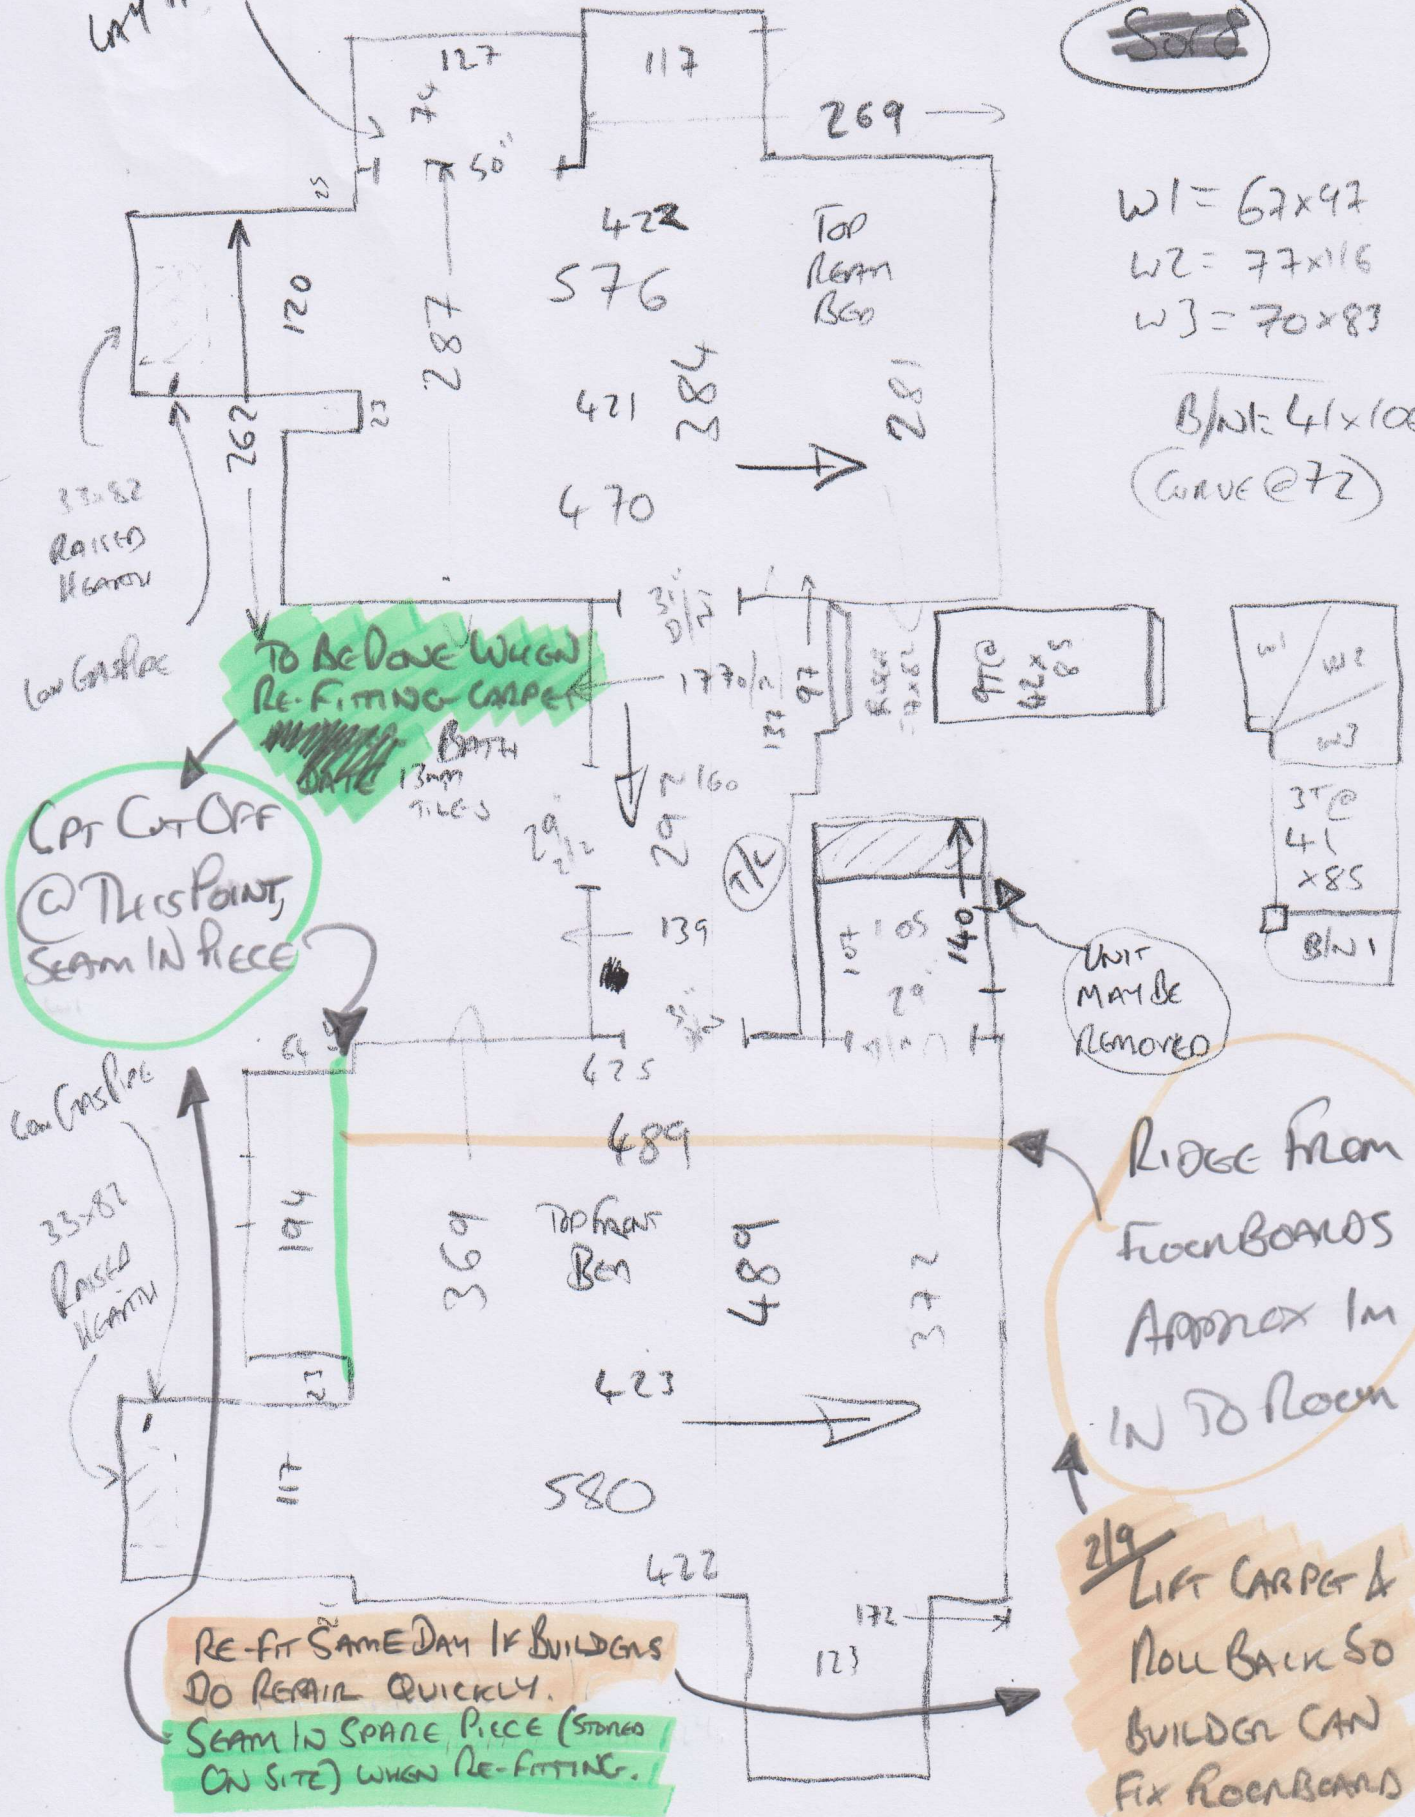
LAY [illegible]

SOLD

127
117
74
50"
25
269
422
576
TOP REAR BED
W1 = 67x47
W2 = 77x16
W3 = 70x83
120
287
384
281
421
262
23
B/IN: 41x10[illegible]
(CURVE @72)
470
33x82 RAISED HEARTH
LOW GAS PIPE
TO BE DONE WHEN RE-FITTING CARPET
31" D/R
177 0/R
97
RISER 4x82
9T@ 42x85
W1
W2
W3
137
BATH
13mm TILES
160
CPT CUT OFF @ THIS POINT, SEAM IN PIECE
29 1/2
207
T/C
3T@ 41 x85
B/IN 1
139
105
140
UNIT MAY BE REMOVED
64
425
LOW GAS PIPE
489
RIDGE FROM FLOORBOARDS APPROX 1M IN TO ROOM
33x82 RAISED HEARTH
194
369
TOP FRONT BED
489
372
21
423
117
580
422
172
2/9 LIFT CARPET & ROLL BACK SO BUILDER CAN FIX FLOORBOARD
RE-FIT SAME DAY IF BUILDERS DO REPAIR QUICKLY.
123
SEAM IN SPARE PIECE (STORED ON SITE) WHEN RE-FITTING.